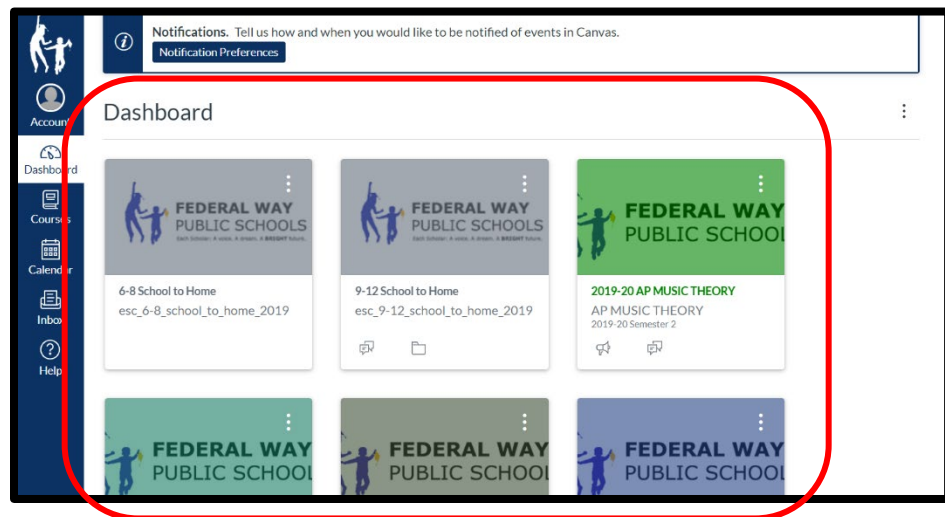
Notifications. Tell us how and when you would like to be notified of events in Canvas.
Notification Preferences

Account
Dashboard
Courses
Calendar
Inbox
Help

Dashboard

FEDERAL WAY PUBLIC SCHOOLS
Each Scholar: A voice. A dream. A BRIGHT future.
6-8 School to Home
esc_6-8_school_to_home_2019

FEDERAL WAY PUBLIC SCHOOLS
Each Scholar: A voice. A dream. A BRIGHT future.
9-12 School to Home
esc_9-12_school_to_home_2019

FEDERAL WAY PUBLIC SCHOOL
2019-20 AP MUSIC THEORY
AP MUSIC THEORY
2019-20 Semester 2

FEDERAL WAY PUBLIC SCHOOL

FEDERAL WAY PUBLIC SCHOOL

FEDERAL WAY PUBLIC SCHOOL